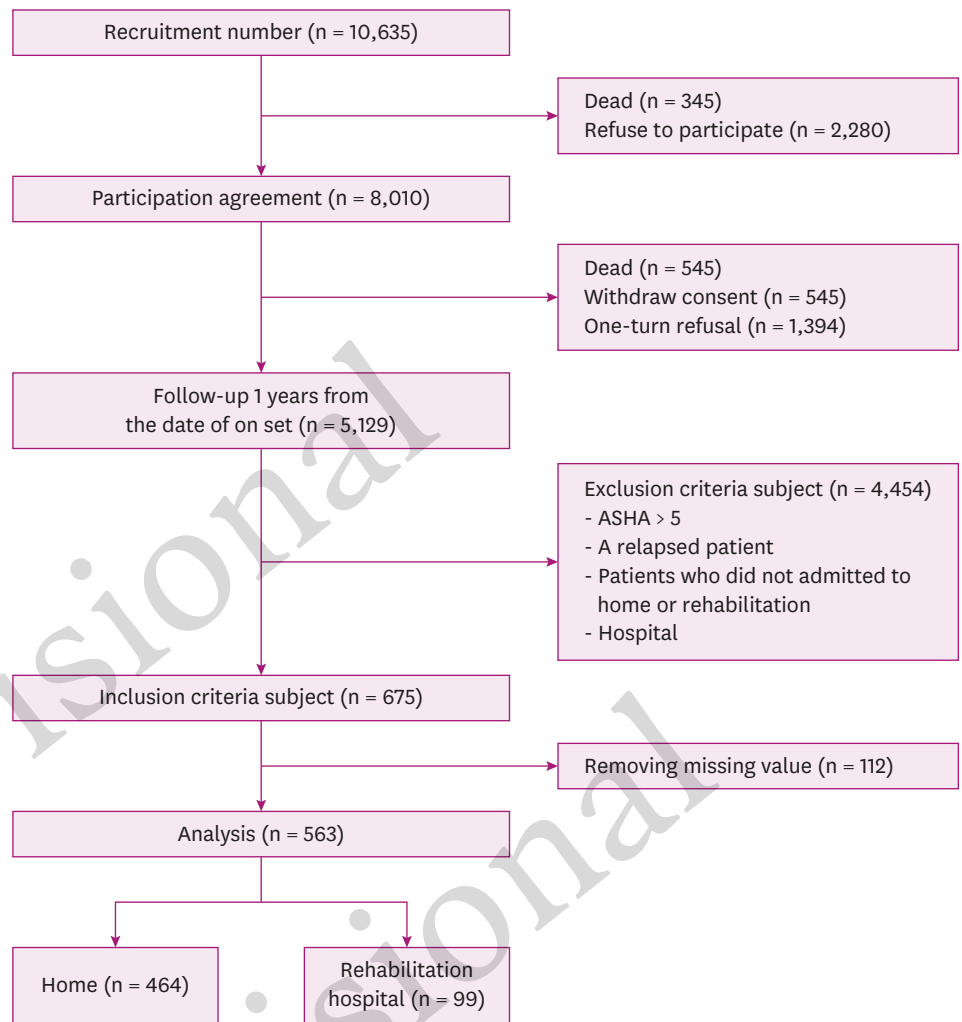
Recruitment number (n = 10,635)

Dead (n = 345)
Refuse to participate (n = 2,280)

Participation agreement (n = 8,010)

Dead (n = 545)
Withdraw consent (n = 545)
One-turn refusal (n = 1,394)

Follow-up 1 years from the date of on set (n = 5,129)

Exclusion criteria subject (n = 4,454)
- ASHA > 5
- A relapsed patient
- Patients who did not admitted to home or rehabilitation
- Hospital

Inclusion criteria subject (n = 675)

Removing missing value (n = 112)

Analysis (n = 563)

Home (n = 464)

Rehabilitation hospital (n = 99)

sional

sional